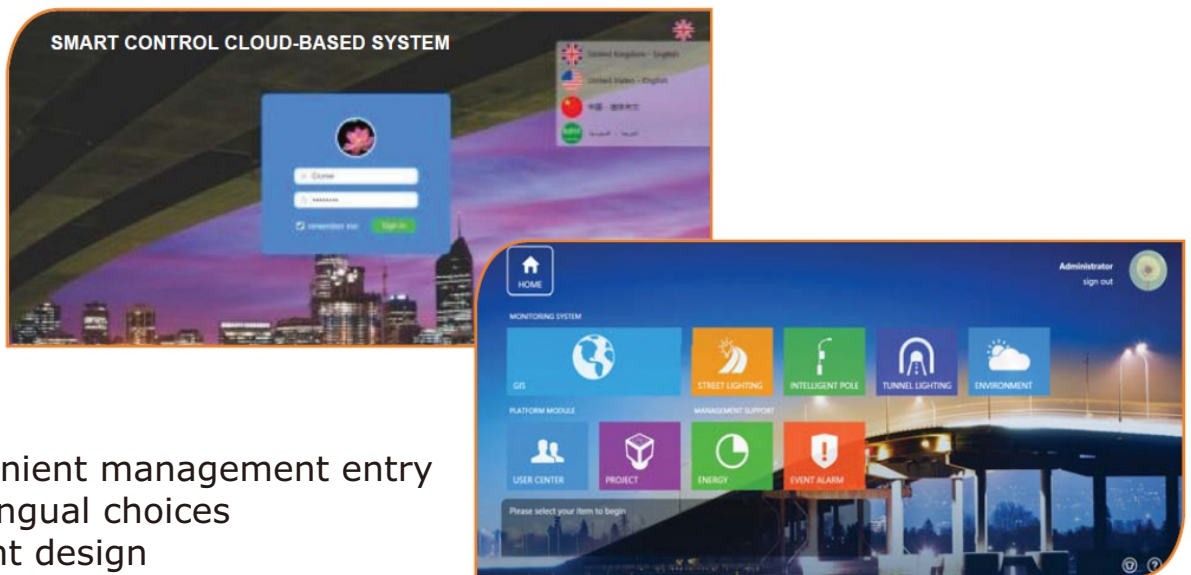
SMART CONTROL CLOUD-BASED SYSTEM

United Kingdom - English
United States - English
中国 - 简体中文
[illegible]

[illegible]
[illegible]
remember me
Sign in

HOME
Administrator
sign out

MONITORING SYSTEM
GIS
STREET LIGHTING
INTELLIGENT POLE
TUNNEL LIGHTING
ENVIRONMENT

PLATFORM MODULE
MANAGEMENT SUPPORT
USER CENTER
PROJECT
ENERGY
EVENT ALARM

Please select your item to begin

nient management entry
ngual choices
nt design